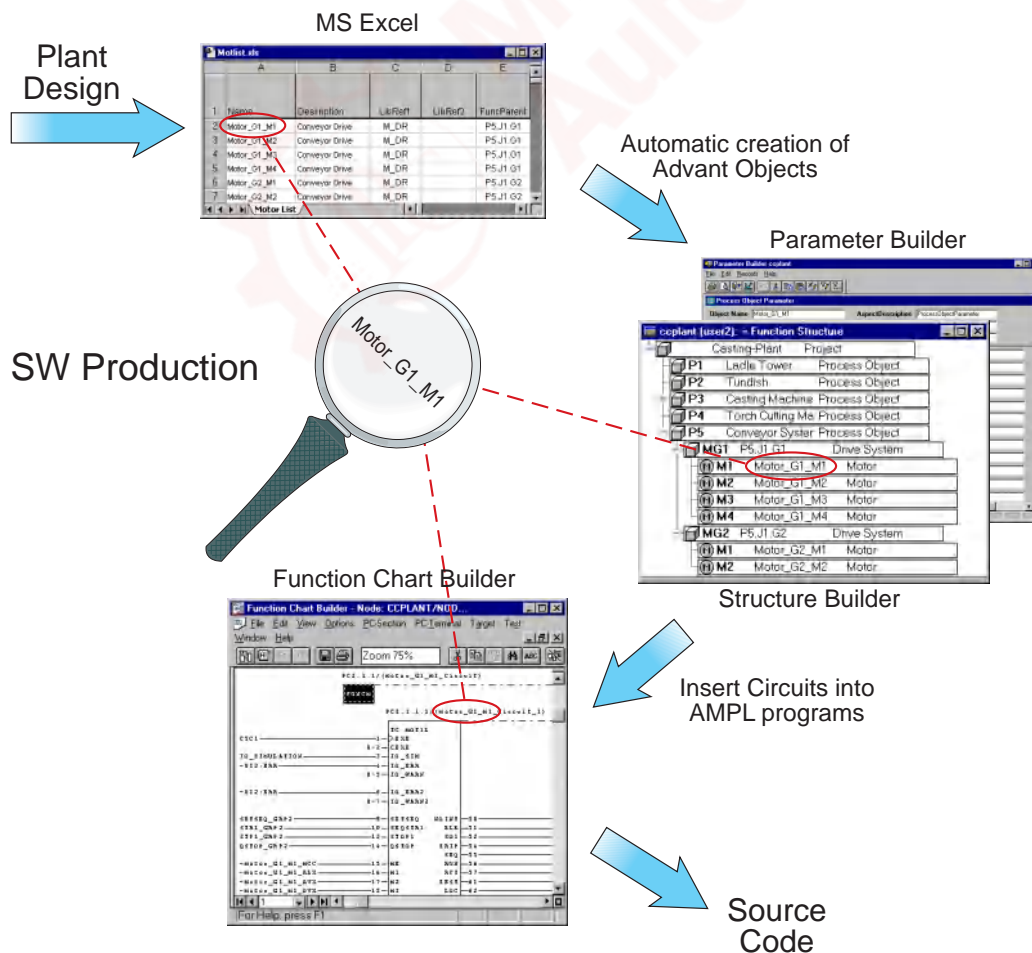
MS Excel

Plant Design

Motlist.xls

| | A | B | C | D | E |
|---|---|---|---|---|---|
| 1 | Name | Description | LibRef1 | LibRef2 | FuncParent |
| 2 | Motor_G1_M1 | Conveyor Drive | M_DR | | P5.J1.G1 |
| 3 | Motor_G1_M2 | Conveyor Drive | M_DR | | P5.J1.G1 |
| 4 | Motor_G1_M3 | Conveyor Drive | M_DR | | P5.J1.G1 |
| 5 | Motor_G1_M4 | Conveyor Drive | M_DR | | P5.J1.G1 |
| 6 | Motor_G2_M1 | Conveyor Drive | M_DR | | P5.J1.G2 |
| 7 | Motor_G2_M2 | Conveyor Drive | M_DR | | P5.J1.G2 |

Motor List

Automatic creation of Advant Objects

Parameter Builder

Parameter Builder ccplant
File Edit Records Help
Process Object Parameter
Object Name Motor_G1_M1 AspectDescription ProcessObjectParamete

SW Production

Motor_G1_M1

ccplant (user2): - Function Structure

Casting-Plant Project
P1 Ladle Tower Process Object
P2 Tundish Process Object
P3 Casting Machine Process Object
P4 Torch Cutting Ma Process Object
P5 Conveyor Syster Process Object
MG1 P5.J1.G1 Drive System
M1 Motor_G1_M1 Motor
M2 Motor_G1_M2 Motor
M3 Motor_G1_M3 Motor
M4 Motor_G1_M4 Motor
MG2 P5.J1.G2 Drive System
M1 Motor_G2_M1 Motor
M2 Motor_G2_M2 Motor

Structure Builder

Function Chart Builder

Function Chart Builder - Node: CCPLANT/NOD...
File Edit View Options PC-Section PC-Terminal Target Test Window Help
Zoom 75%

PC2.1.1/(Motor_G1_M1_Circuit)
PC2.1.1.1(Motor_G1_M1_Circuit_1)

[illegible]

For Help, press F1

Insert Circuits into AMPL programs

Source Code